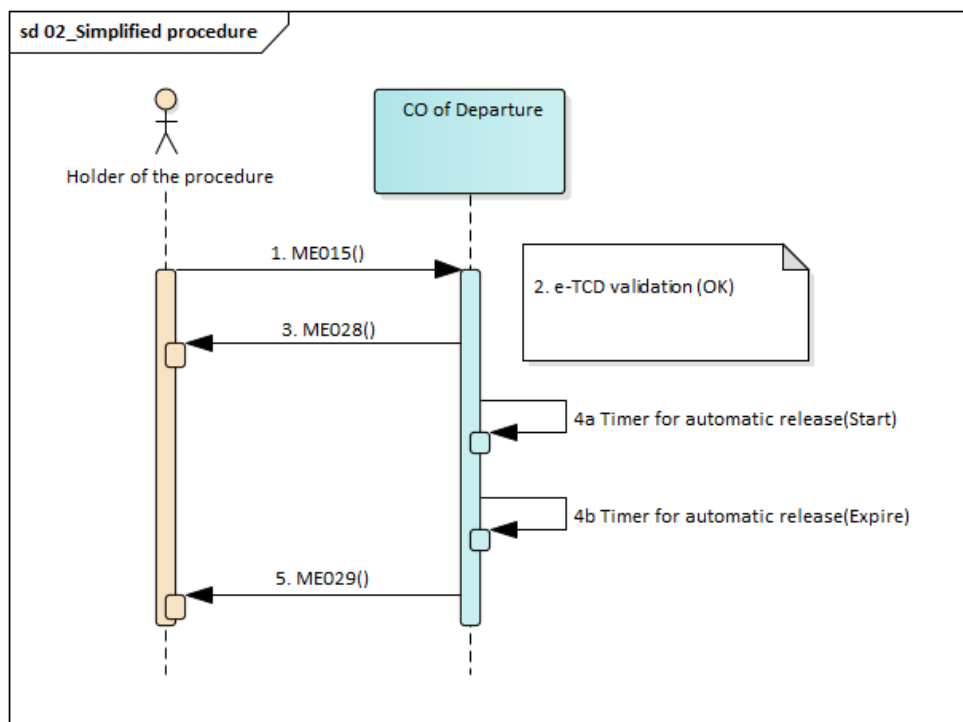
sd 02_Simplified procedure

Holder of the procedure

CO of Departure

1. ME015()

2. e-TCD validation (OK)

3. ME028()

4a Timer for automatic release(Start)

4b Timer for automatic release(Expire)

5. ME029()